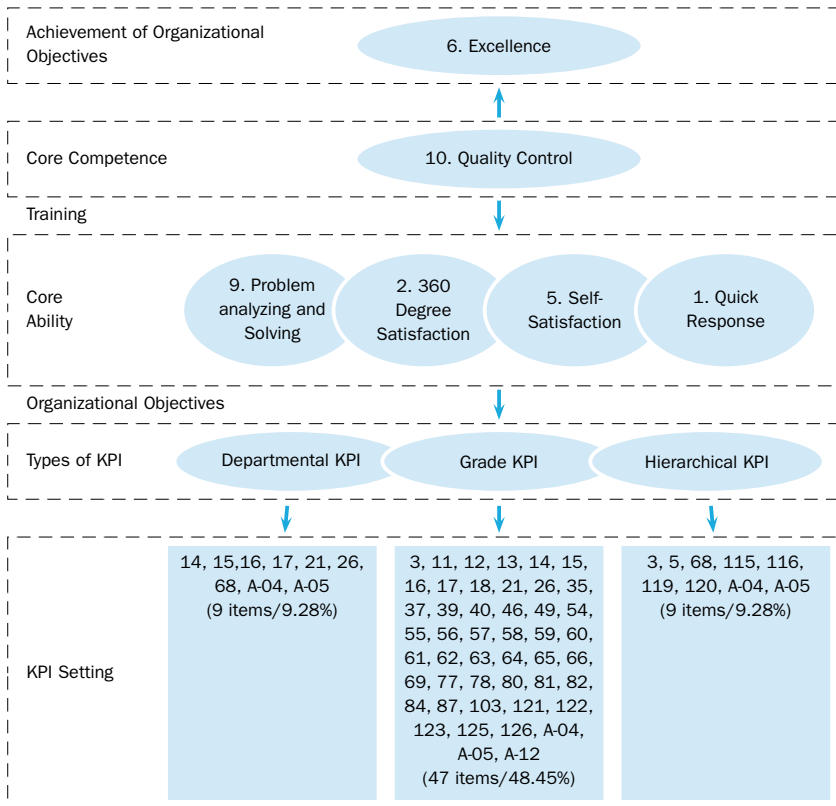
Achievement of Organizational Objectives

6. Excellence

Core Competence

10. Quality Control

Training

Core Ability

9. Problem analyzing and Solving

2. 360 Degree Satisfaction

5. Self-Satisfaction

1. Quick Response

Organizational Objectives

Types of KPI

Departmental KPI

Grade KPI

Hierarchical KPI

KPI Setting

14, 15,16, 17, 21, 26, 68, A-04, A-05 (9 items/9.28%)

3, 11, 12, 13, 14, 15, 16, 17, 18, 21, 26, 35, 37, 39, 40, 46, 49, 54, 55, 56, 57, 58, 59, 60, 61, 62, 63, 64, 65, 66, 69, 77, 78, 80, 81, 82, 84, 87, 103, 121, 122, 123, 125, 126, A-04, A-05, A-12 (47 items/48.45%)

3, 5, 68, 115, 116, 119, 120, A-04, A-05 (9 items/9.28%)